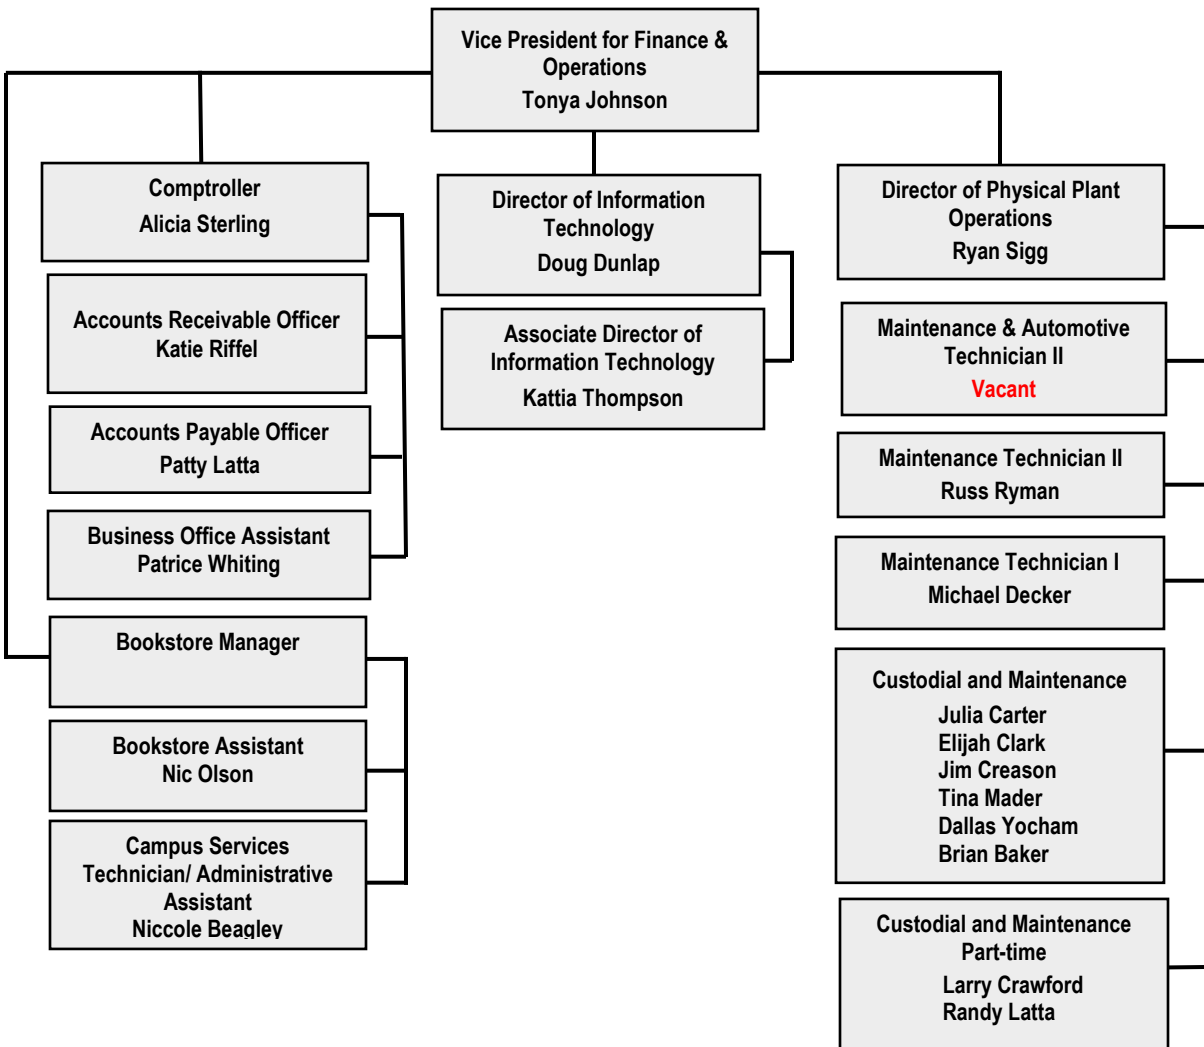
Vice President for Finance & Operations
Tonya Johnson

Comptroller
Alicia Sterling

Accounts Receivable Officer
Katie Riffel

Accounts Payable Officer
Patty Latta

Business Office Assistant
Patrice Whiting

Bookstore Manager

Bookstore Assistant
Nic Olson

Campus Services Technician/ Administrative Assistant
Niccole Beagley

Director of Information Technology
Doug Dunlap

Associate Director of Information Technology
Kattia Thompson

Director of Physical Plant Operations
Ryan Sigg

Maintenance & Automotive Technician II
Vacant

Maintenance Technician II
Russ Ryman

Maintenance Technician I
Michael Decker

Custodial and Maintenance
Julia Carter
Elijah Clark
Jim Creason
Tina Mader
Dallas Yocham
Brian Baker

Custodial and Maintenance Part-time
Larry Crawford
Randy Latta